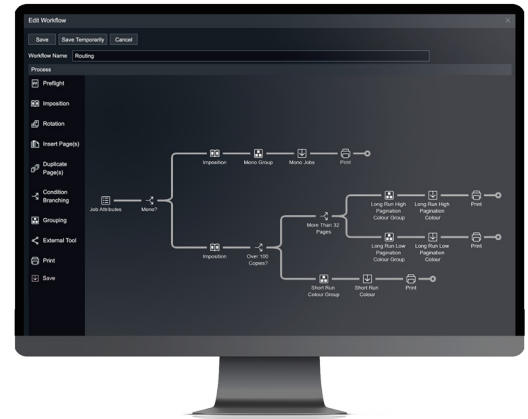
Edit Workflow

Save Save Temporarily Cancel

Workflow Name Routing

Process

Preflight

Imposition

Rotation

Insert Page(s)

Duplicate Page(s)

Condition Branching

Grouping

External Tool

Print

Save

Job Attributes

Mono?

Imposition

Mono Group

Mono Jobs

Print

Imposition

Over 100 Copies?

More Than 32 Pages

Long Run High Pagination Colour Group

Long Run High Pagination Colour

Print

Long Run Low Pagination Colour Group

Long Run Low Pagination Colour

Print

Short Run Colour Group

Short Run Colour

Print